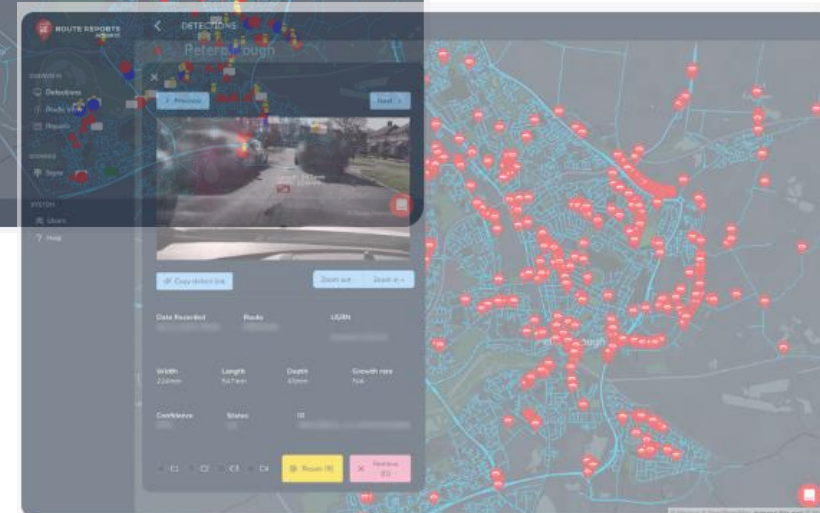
ROUTE REPORTS

DETECTIONS

Peterborough

OVERVIEW

Detections

Roads View

Repairs

Signs

SYSTEM

Users

Help

Previous

Next

Copy detect link

Zoom out

Zoom in

Date Recorded

Route

USRN

Width
224mm

Length
547mm

Depth
45mm

Growth rate
N/A

Confidence

Status

ID

C1

C2

C3

C4

Mark (R)

Reject (D)

Peterborough